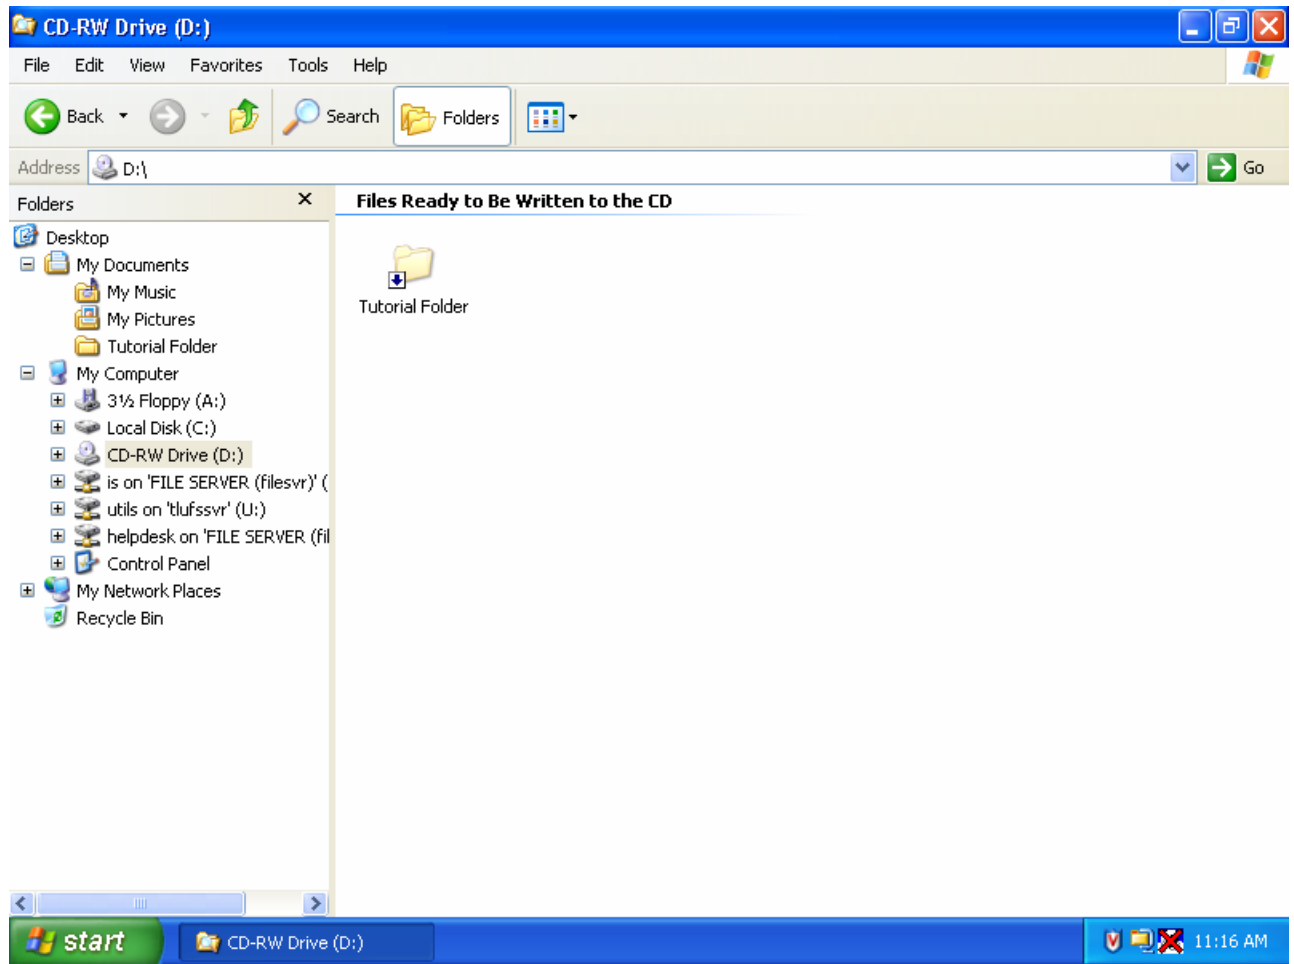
CD-RW Drive (D:)

File Edit View Favorites Tools Help

Back Search Folders

Address D:\ Go

Folders

Desktop
My Documents
My Music
My Pictures
Tutorial Folder
My Computer
3½ Floppy (A:)
Local Disk (C:)
CD-RW Drive (D:)
is on 'FILE SERVER (filesvr)' (
utils on 'tlufssvr' (U:)
helpdesk on 'FILE SERVER (fil
Control Panel
My Network Places
Recycle Bin

Files Ready to Be Written to the CD

Tutorial Folder

start CD-RW Drive (D:) 11:16 AM